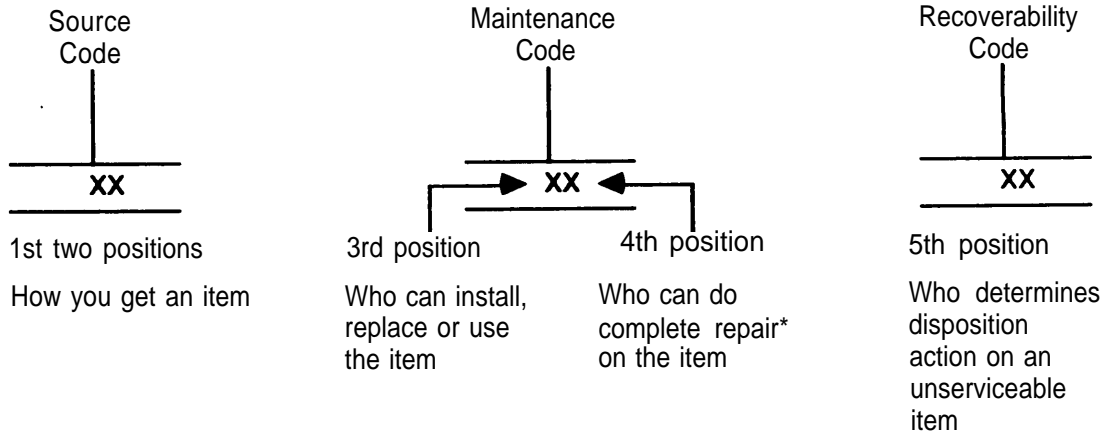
Source Code

XX

1st two positions

How you get an item

Maintenance Code

XX

3rd position

Who can install, replace or use the item

4th position

Who can do complete repair* on the item

Recoverability Code

XX

5th position

Who determines disposition action on an unserviceable item